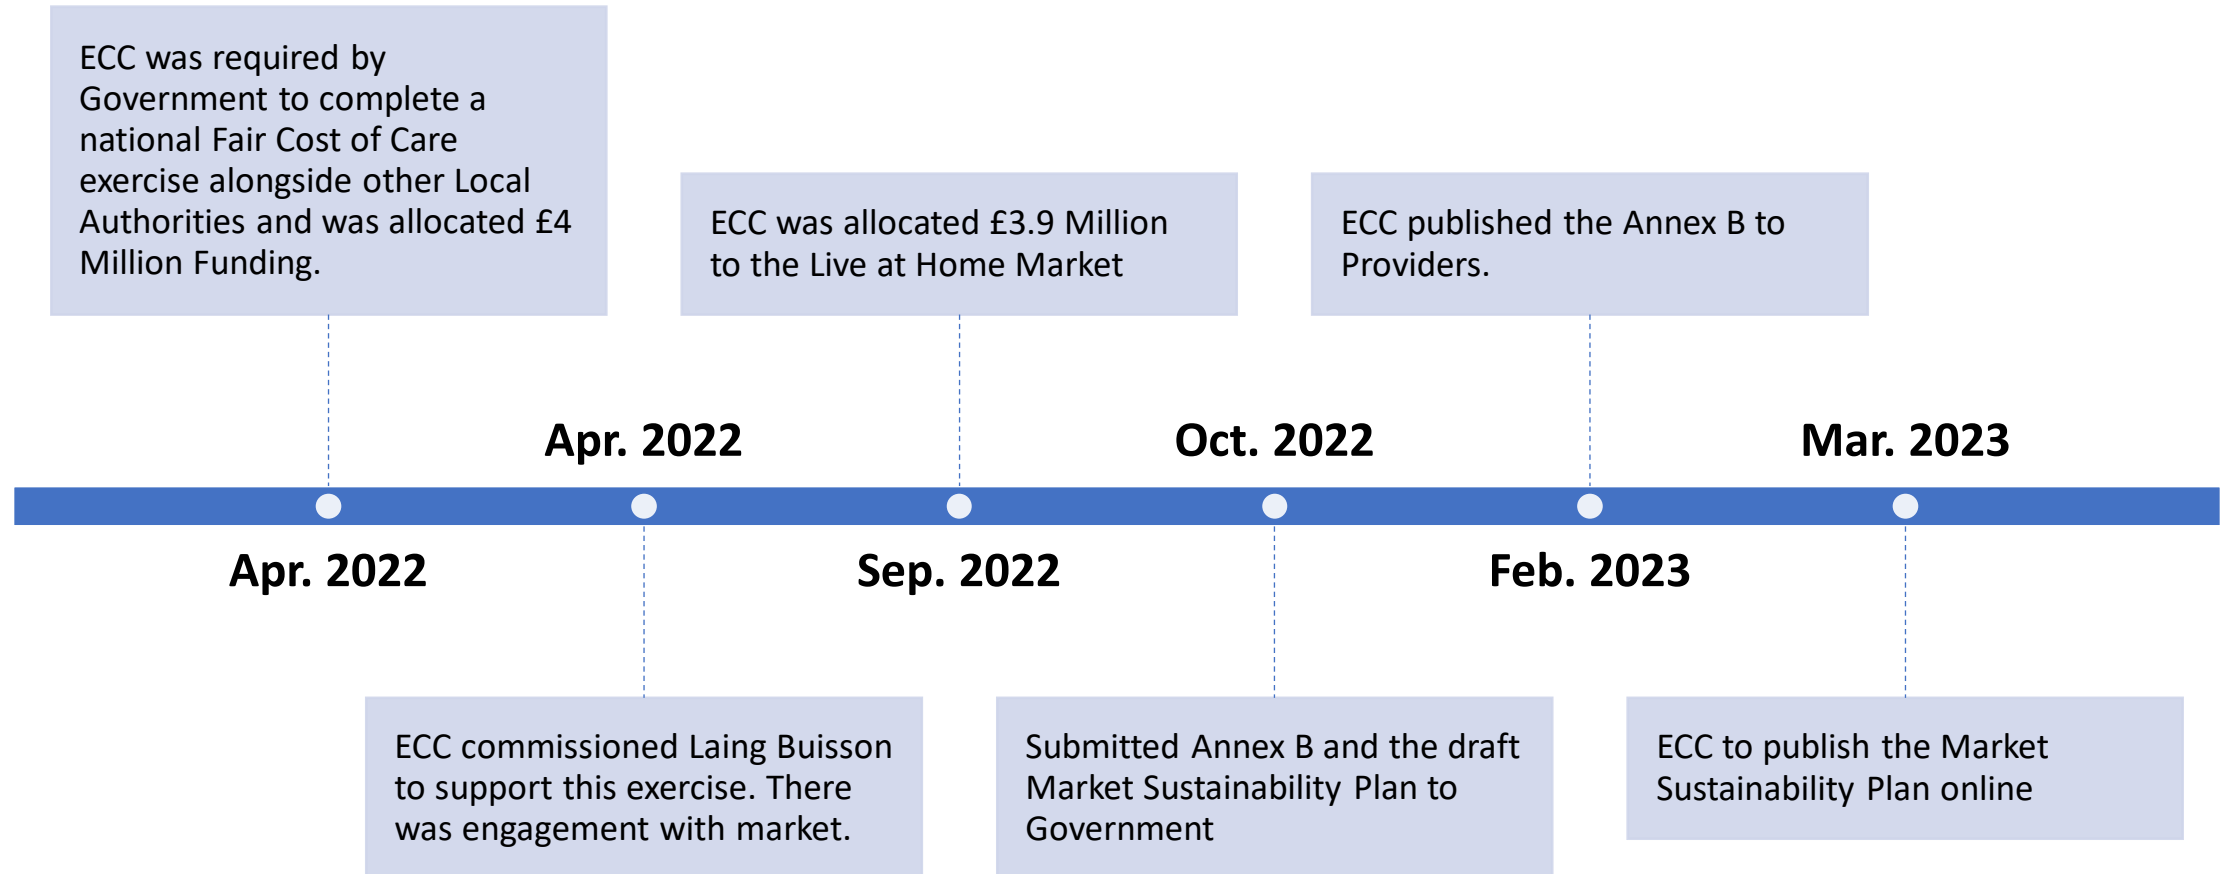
ECC was required by Government to complete a national Fair Cost of Care exercise alongside other Local Authorities and was allocated £4 Million Funding.

Apr. 2022

ECC commissioned Laing Buisson to support this exercise. There was engagement with market.

Apr. 2022

ECC was allocated £3.9 Million to the Live at Home Market

Sep. 2022

Submitted Annex B and the draft Market Sustainability Plan to Government

Oct. 2022

ECC published the Annex B to Providers.

Feb. 2023

ECC to publish the Market Sustainability Plan online

Mar. 2023